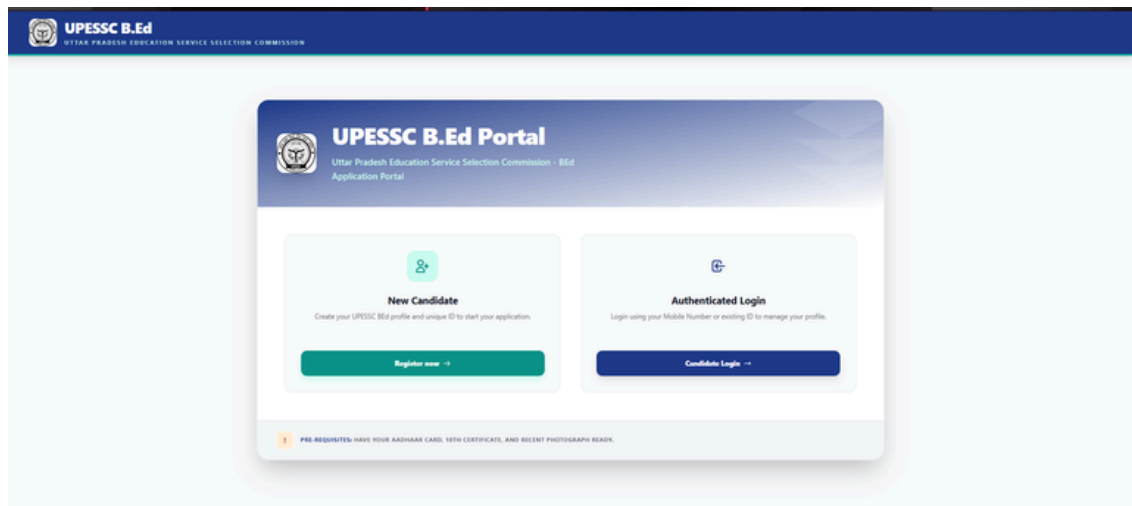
UPESSC B.Ed
UTTAR PRADESH EDUCATION SERVICE SELECTION COMMISSION

UPESSC B.Ed Portal

Uttar Pradesh Education Service Selection Commission - BEd Application Portal

New Candidate

Create your UPESSC BEd profile and unique ID to start your application.

Register now →

Authenticated Login

Login using your Mobile Number or existing ID to manage your profile.

Candidate Login →

!

PRE-REQUISITES: HAVE YOUR AADHAAR CARD, 10TH CERTIFICATE, AND RECENT PHOTOGRAPH READY.